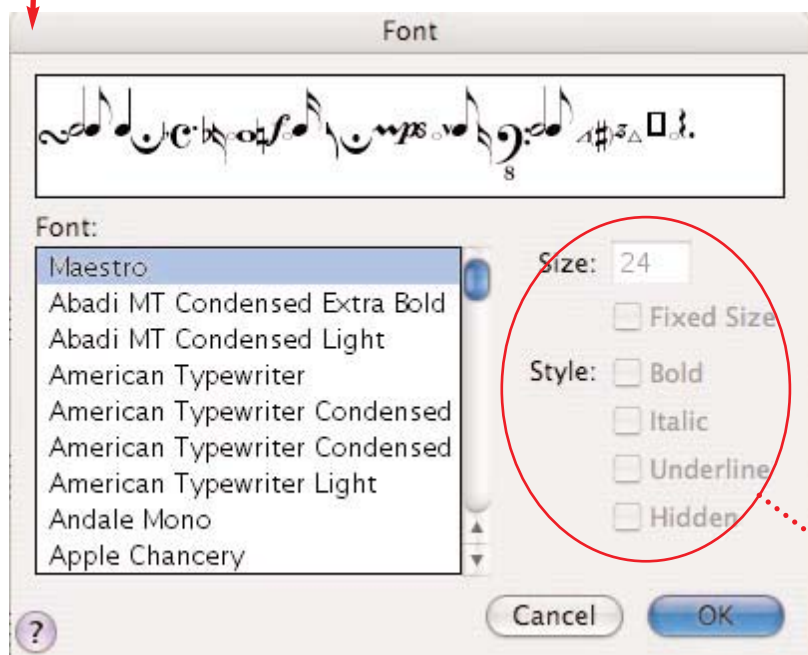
Font

Font:

Maestro
Abadi MT Condensed Extra Bold
Abadi MT Condensed Light
American Typewriter
American Typewriter Condensed
American Typewriter Condensed
American Typewriter Light
Andale Mono
Apple Chancery

Size: 24

Fixed Size

Style: Bold

Italic

Underline

Hidden

?

Cancel

OK